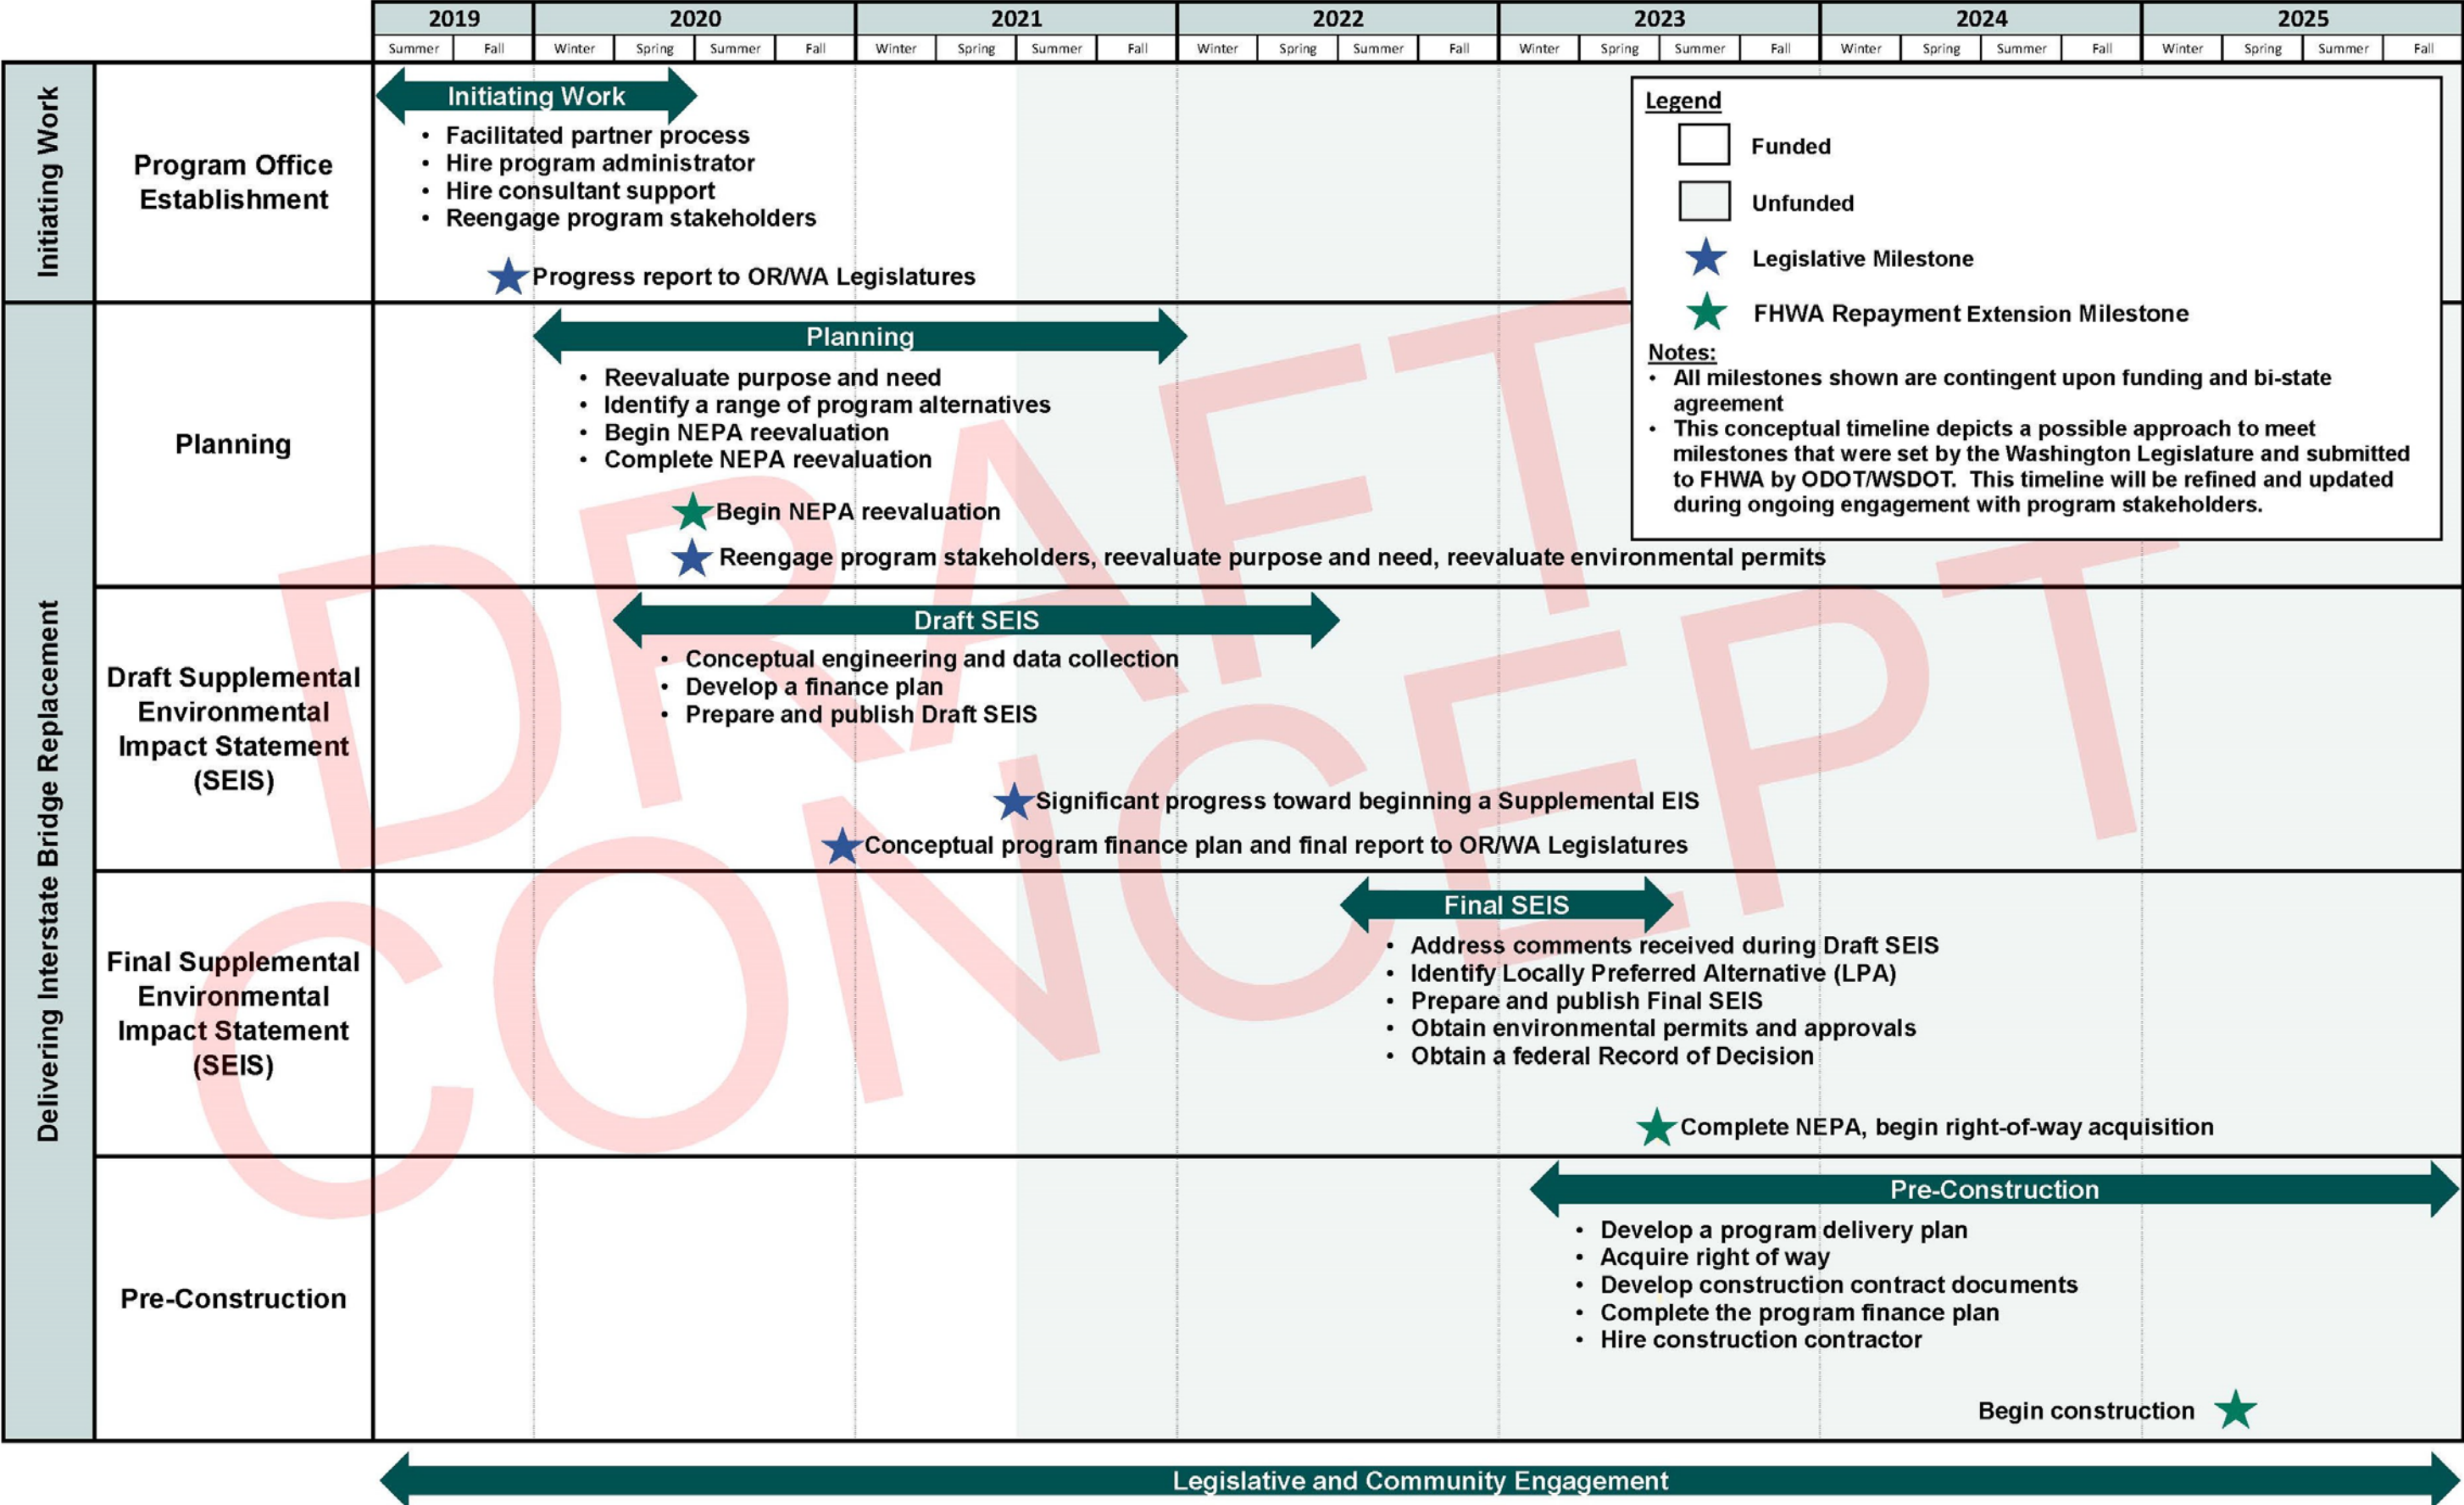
| | | 2019 | | 2020 | | | | 2021 | | | | 2022 | | | | 2023 | | | | 2024 | | | | 2025 | | | |
|---|---|---|---|---|---|---|---|---|---|---|---|---|---|---|---|---|---|---|---|---|---|---|---|---|---|---|---|
| | | Summer | Fall | Winter | Spring | Summer | Fall | Winter | Spring | Summer | Fall | Winter | Spring | Summer | Fall | Winter | Spring | Summer | Fall | Winter | Spring | Summer | Fall | Winter | Spring | Summer | Fall |

Initiating Work

Program Office Establishment

Initiating Work
• Facilitated partner process
• Hire program administrator
• Hire consultant support
• Reengage program stakeholders

Progress report to OR/WA Legislatures

Delivering Interstate Bridge Replacement

Planning

Planning
• Reevaluate purpose and need
• Identify a range of program alternatives
• Begin NEPA reevaluation
• Complete NEPA reevaluation

Begin NEPA reevaluation

Reengage program stakeholders, reevaluate purpose and need, reevaluate environmental permits

Draft Supplemental Environmental Impact Statement (SEIS)

Draft SEIS
• Conceptual engineering and data collection
• Develop a finance plan
• Prepare and publish Draft SEIS

Significant progress toward beginning a Supplemental EIS

Conceptual program finance plan and final report to OR/WA Legislatures

Final Supplemental Environmental Impact Statement (SEIS)

Final SEIS
• Address comments received during Draft SEIS
• Identify Locally Preferred Alternative (LPA)
• Prepare and publish Final SEIS
• Obtain environmental permits and approvals
• Obtain a federal Record of Decision

Complete NEPA, begin right-of-way acquisition

Pre-Construction

Pre-Construction
• Develop a program delivery plan
• Acquire right of way
• Develop construction contract documents
• Complete the program finance plan
• Hire construction contractor

Begin construction

Legend
Funded
Unfunded
Legislative Milestone
FHWA Repayment Extension Milestone

Notes:
• All milestones shown are contingent upon funding and bi-state agreement
• This conceptual timeline depicts a possible approach to meet milestones that were set by the Washington Legislature and submitted to FHWA by ODOT/WSDOT. This timeline will be refined and updated during ongoing engagement with program stakeholders.

Legislative and Community Engagement

DRAFT CONCEPT